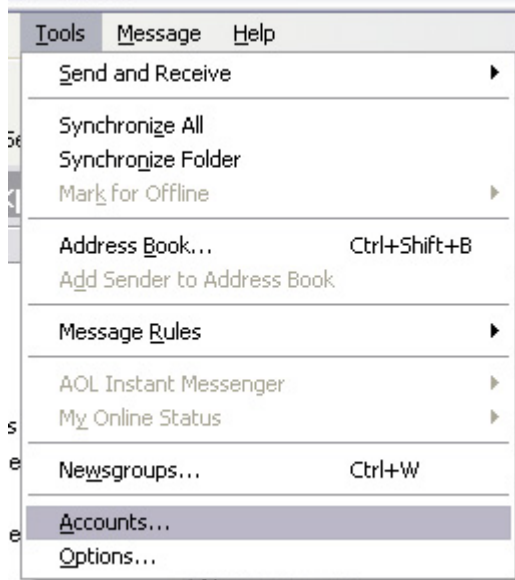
Tools Message Help

Send and Receive

Synchronize All
Synchronize Folder
Mark for Offline

Address Book... Ctrl+Shift+B
Add Sender to Address Book

Message Rules

AOL Instant Messenger
My Online Status

Newsgroups... Ctrl+W

Accounts...
Options...